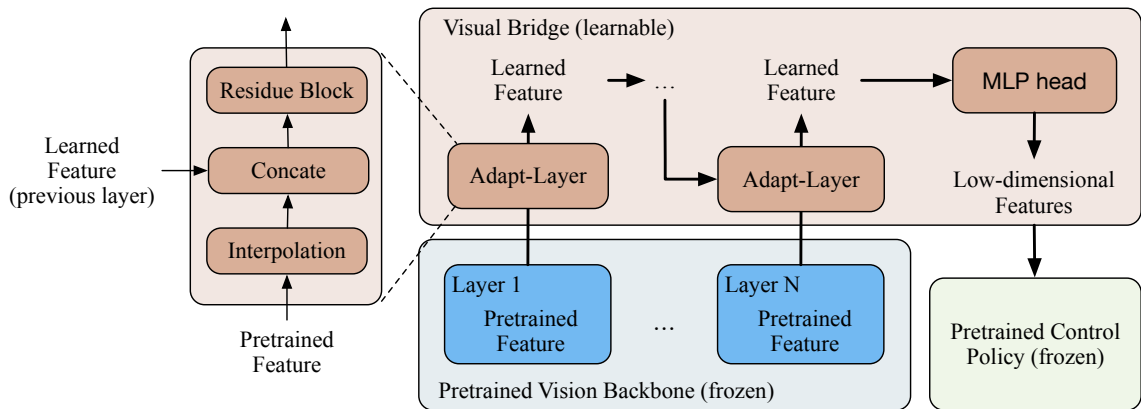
Residue Block

Concate

Learned Feature (previous layer)

Interpolation

Pretrained Feature

Visual Bridge (learnable)

Learned Feature

...

Learned Feature

MLP head

Adapt-Layer

Adapt-Layer

Low-dimensional Features

Layer 1
Pretrained Feature

...

Layer N
Pretrained Feature

Pretrained Vision Backbone (frozen)

Pretrained Control Policy (frozen)